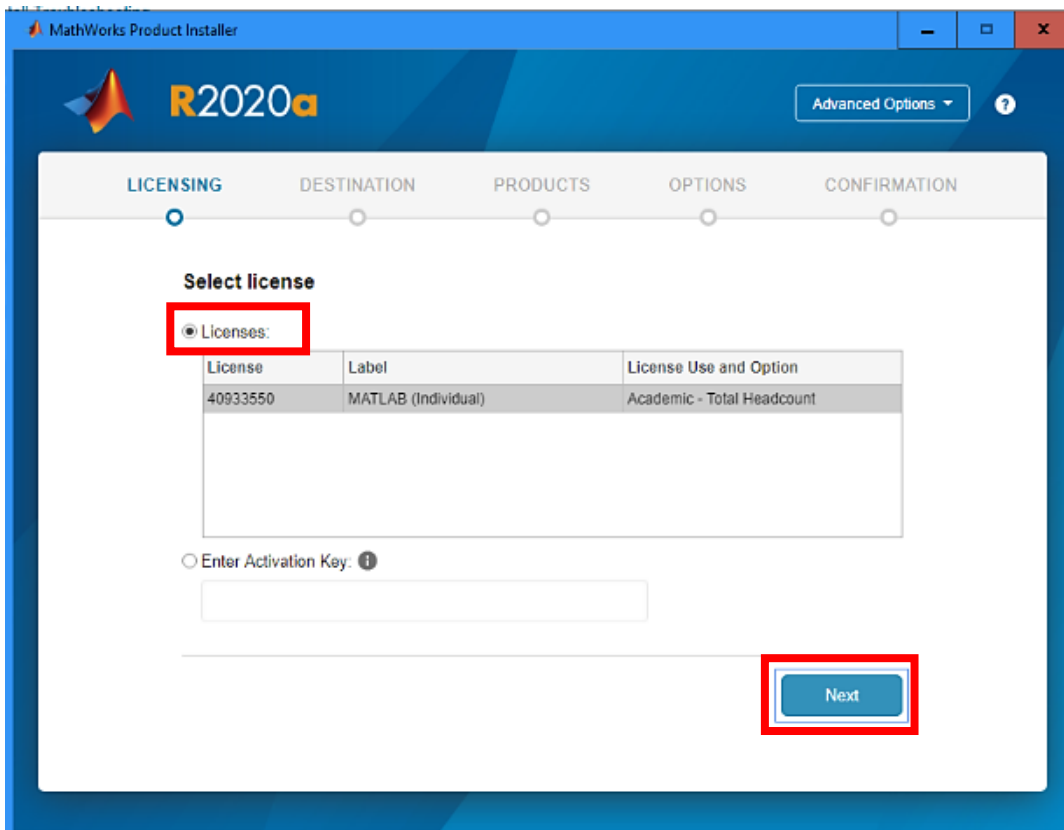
MathWorks Product Installer

R2020a

Advanced Options

?

LICENSING DESTINATION PRODUCTS OPTIONS CONFIRMATION

Select license

Licenses:

| License | Label | License Use and Option |
|---|---|---|
| 40933550 | MATLAB (Individual) | Academic - Total Headcount |

Enter Activation Key:

Next